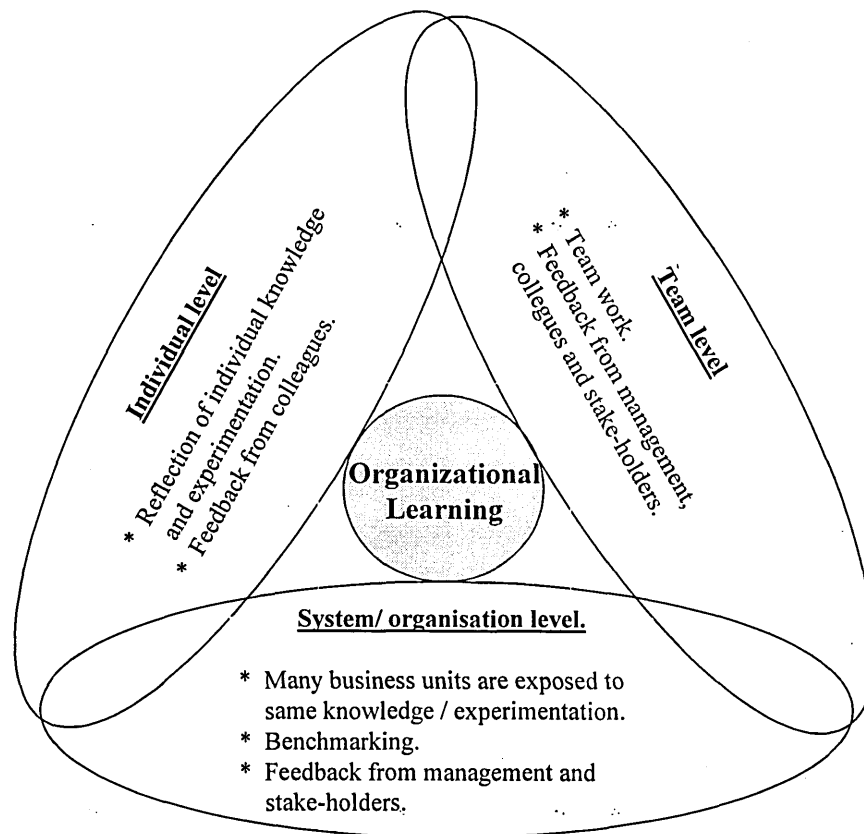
Individual level

* Reflection of individual knowledge and experimentation.
* Feedback from colleagues.

Team level

* Team work.
* Feedback from management, collegues and stake-holders.

Organizational Learning

System/ organisation level.

* Many business units are exposed to same knowledge / experimentation.
* Benchmarking.
* Feedback from management and stake-holders.